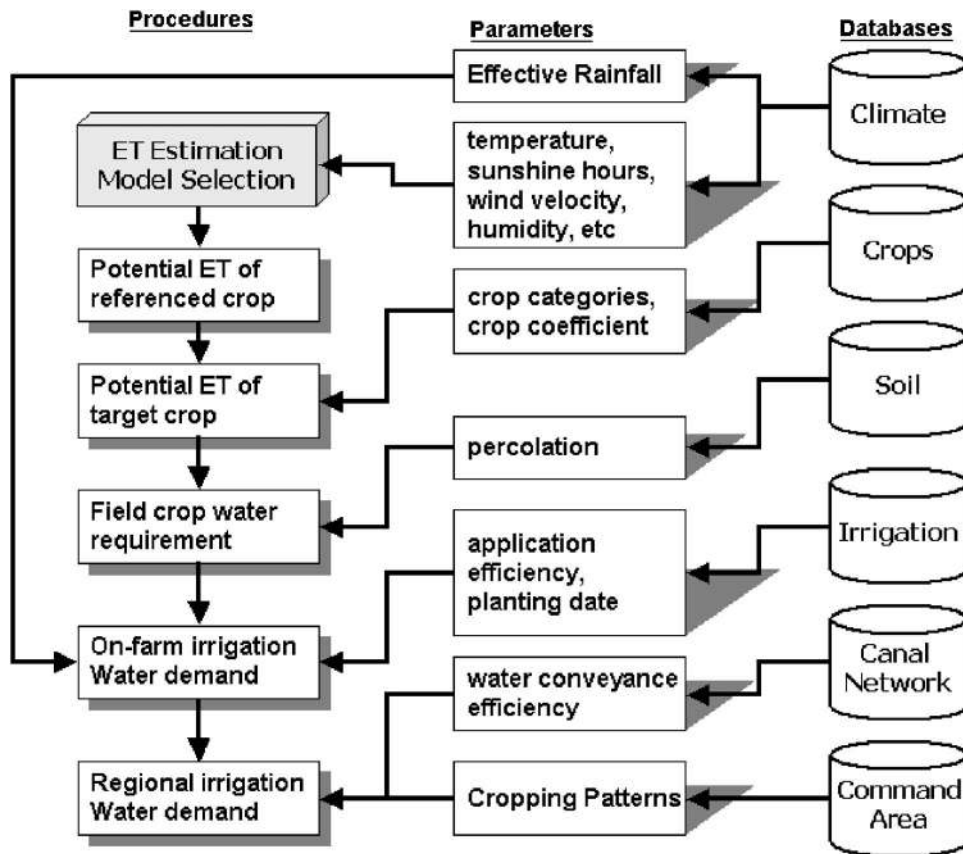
Procedures

Parameters

Databases

Effective Rainfall

Climate

ET Estimation Model Selection

temperature, sunshine hours, wind velocity, humidity, etc

Crops

Potential ET of referenced crop

crop categories, crop coefficient

Soil

Potential ET of target crop

percolation

Field crop water requirement

application efficiency, planting date

Irrigation

On-farm irrigation Water demand

Canal Network

water conveyance efficiency

Regional irrigation Water demand

Cropping Patterns

Command Area